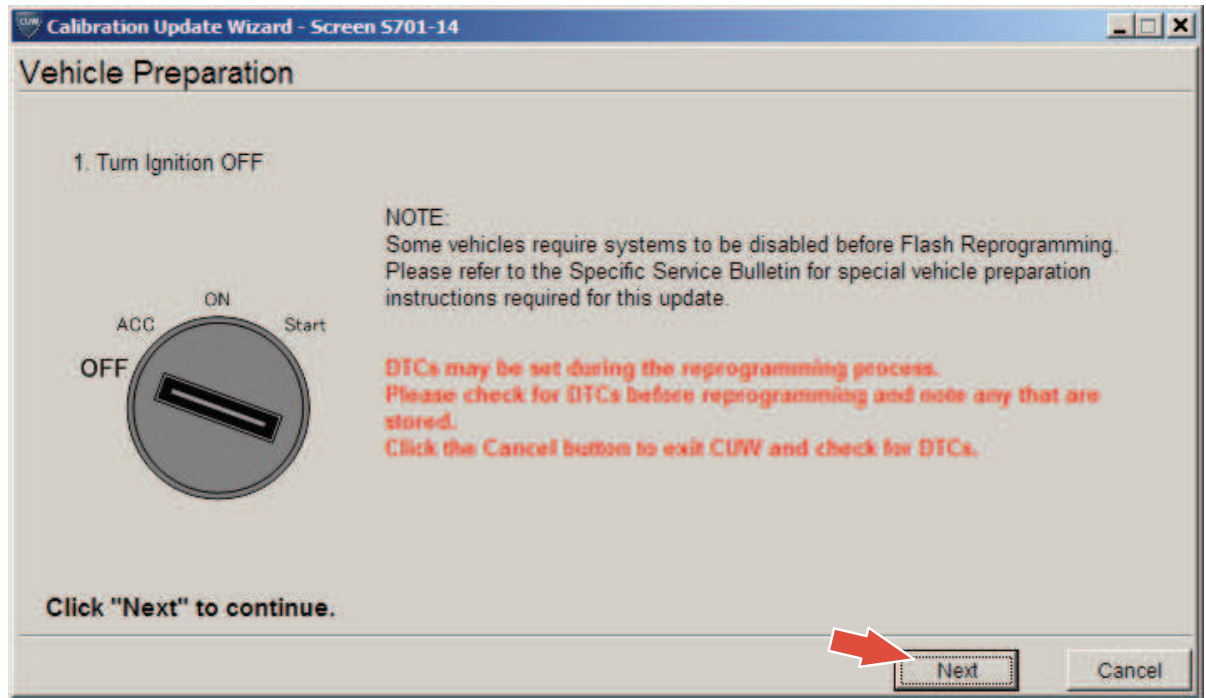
Calibration Update Wizard - Screen S701-14

Vehicle Preparation

1. Turn Ignition OFF

NOTE:
Some vehicles require systems to be disabled before Flash Reprogramming. Please refer to the Specific Service Bulletin for special vehicle preparation instructions required for this update.

ON
ACC
Start
OFF

DTCs may be set during the reprogramming process.
Please check for DTCs before reprogramming and note any that are stored.
Click the Cancel button to exit CUW and check for DTCs.

Click "Next" to continue.

Next
Cancel